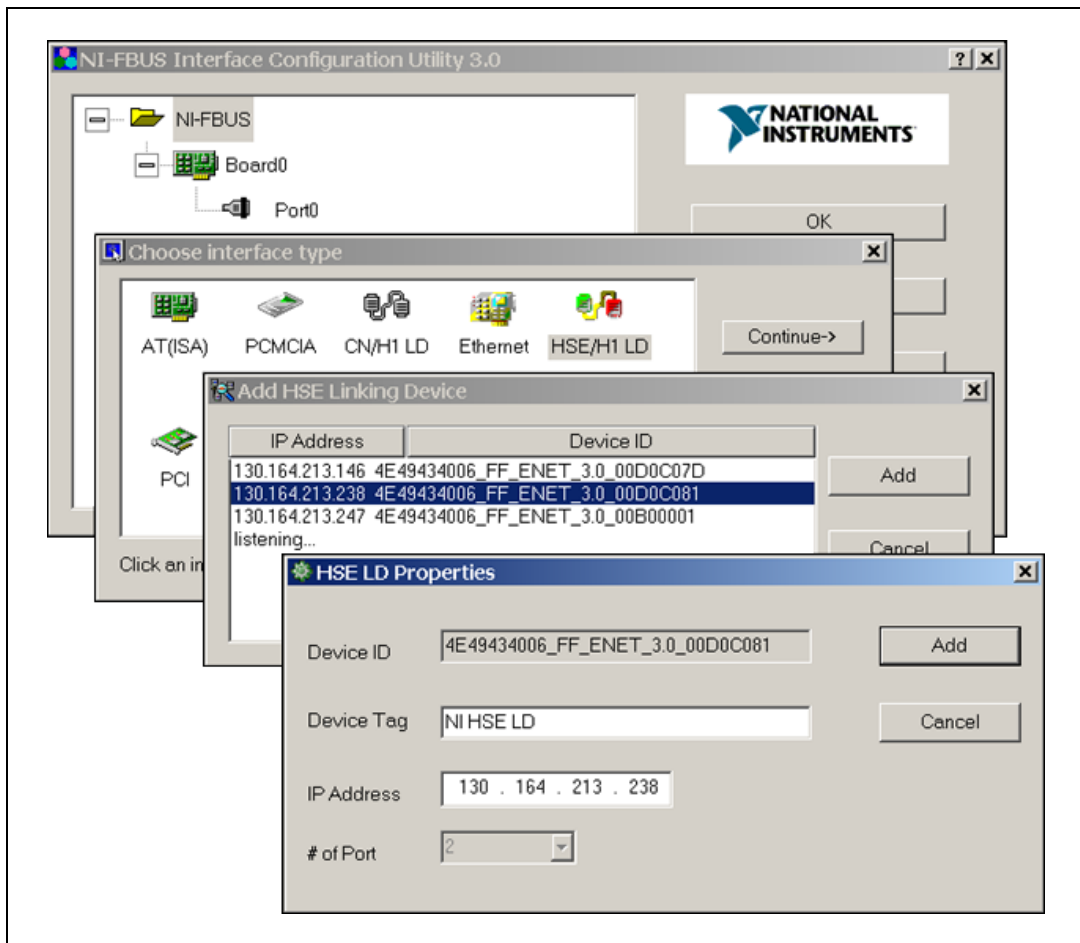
NI-FBUS Interface Configuration Utility 3.0

? ×

NI-FBUS

Board0

Port0

NATIONAL INSTRUMENTS

OK

Choose interface type

×

AT(ISA)

PCMCIA

CN/H1 LD

Ethernet

HSE/H1 LD

Continue->

PCI

Click an in

Add HSE Linking Device

×

| IP Address | Device ID |
|---|---|
| 130.164.213.146 | 4E49434006_FF_ENET_3.0_00D0C07D |
| 130.164.213.238 | 4E49434006_FF_ENET_3.0_00D0C081 |
| 130.164.213.247 | 4E49434006_FF_ENET_3.0_00B00001 |

listening...

Add

Cancel

HSE LD Properties

×

Device ID 4E49434006_FF_ENET_3.0_00D0C081

Add

Device Tag NI HSE LD

Cancel

IP Address 130 . 164 . 213 . 238

# of Port 2